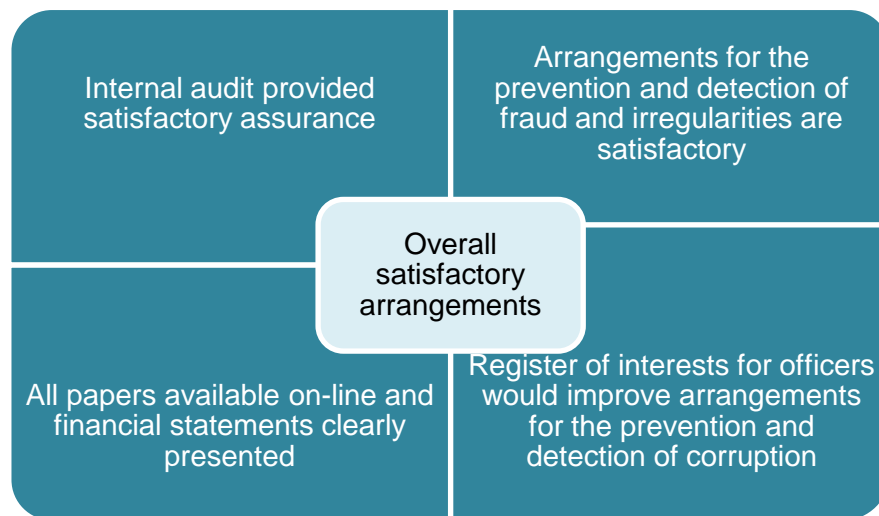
Internal audit provided satisfactory assurance

Arrangements for the prevention and detection of fraud and irregularities are satisfactory

Overall satisfactory arrangements

All papers available on-line and financial statements clearly presented

Register of interests for officers would improve arrangements for the prevention and detection of corruption